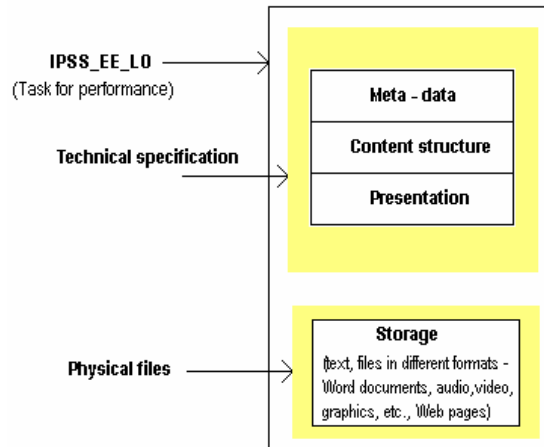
IPSS_EE_LO
(Task for performance)

Technical specification

Physical files

Meta - data

Content structure

Presentation

Storage
(text, files in different formats - Word documents, audio,video, graphics, etc., Web pages)